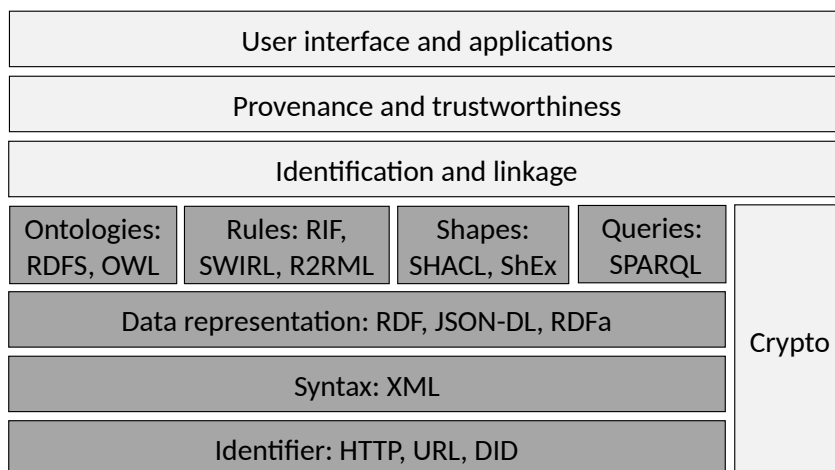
User interface and applications

Provenance and trustworthiness

Identification and linkage

Ontologies: RDFS, OWL

Rules: RIF, SWIRL, R2RML

Shapes: SHACL, ShEx

Queries: SPARQL

Data representation: RDF, JSON-DL, RDFa

Syntax: XML

Identifier: HTTP, URL, DID

Crypto